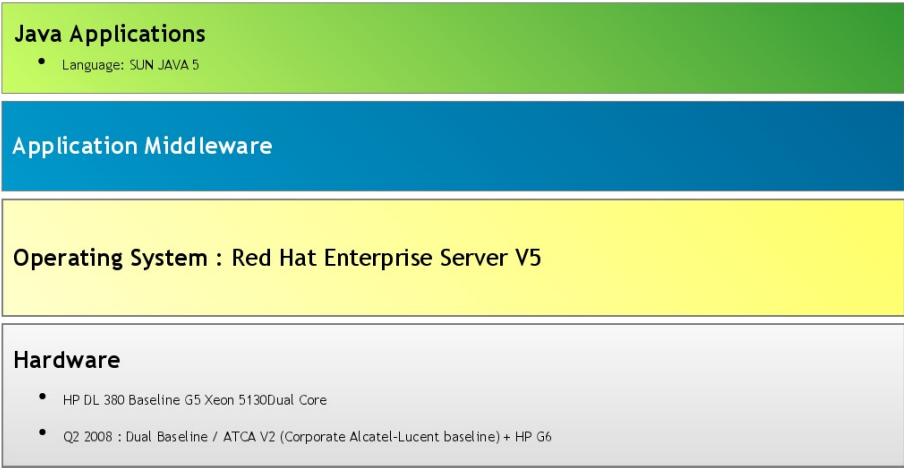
Java Applications

- Language: SUN JAVA 5

Application Middleware

Operating System : Red Hat Enterprise Server V5

Hardware

- HP DL 380 Baseline G5 Xeon 5130Dual Core
- Q2 2008 : Dual Baseline / ATCA V2 (Corporate Alcatel-Lucent baseline) + HP G6